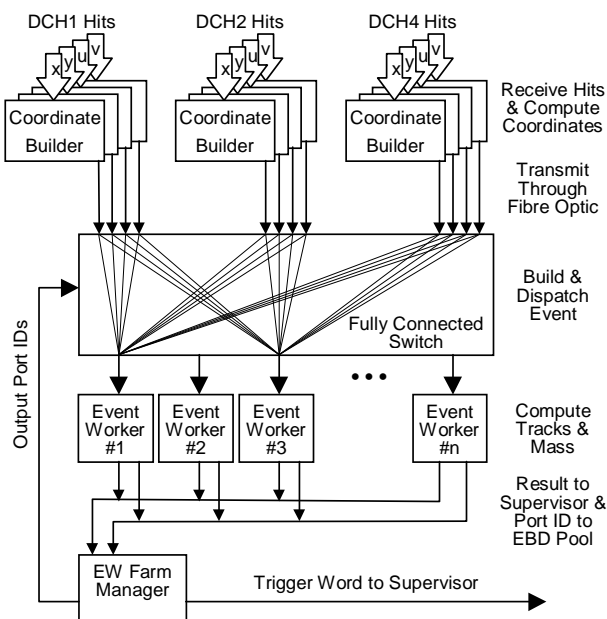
DCH1 Hits

DCH2 Hits

DCH4 Hits

x y u v

x y u v

x y u v

Coordinate Builder

Coordinate Builder

Coordinate Builder

Receive Hits & Compute Coordinates

Transmit Through Fibre Optic

Build & Dispatch Event

Fully Connected Switch

Output Port IDs

Event Worker #1

Event Worker #2

Event Worker #3

Event Worker #n

Compute Tracks & Mass

Result to Supervisor & Port ID to EBD Pool

EW Farm Manager

Trigger Word to Supervisor